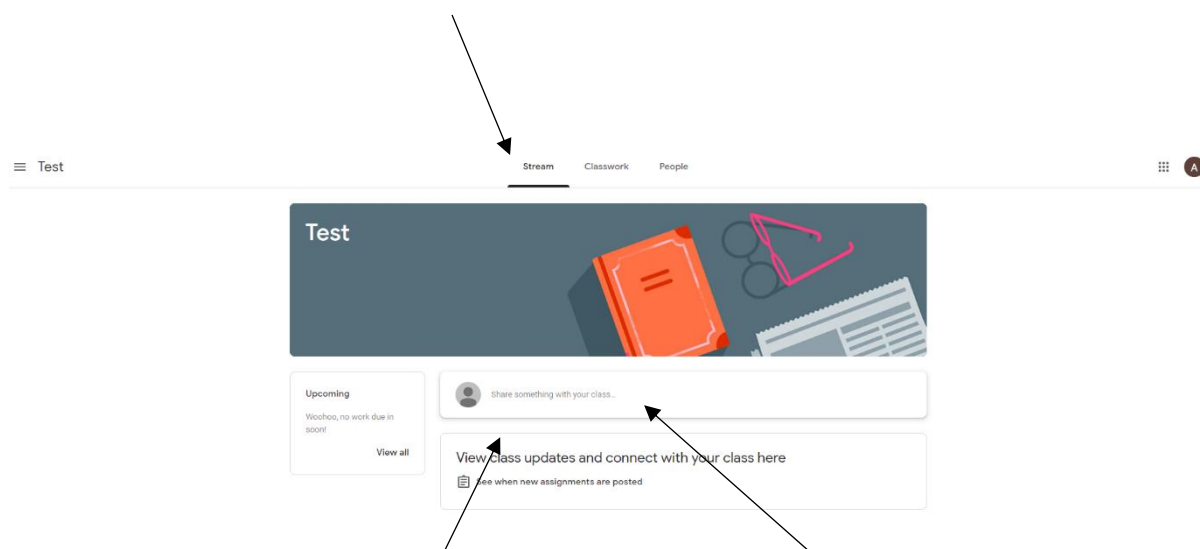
Test

Stream Classwork People

A

Test

Upcoming

Woohoo, no work due in soon!

View all

Share something with your class...

View class updates and connect with your class here

See when new assignments are posted